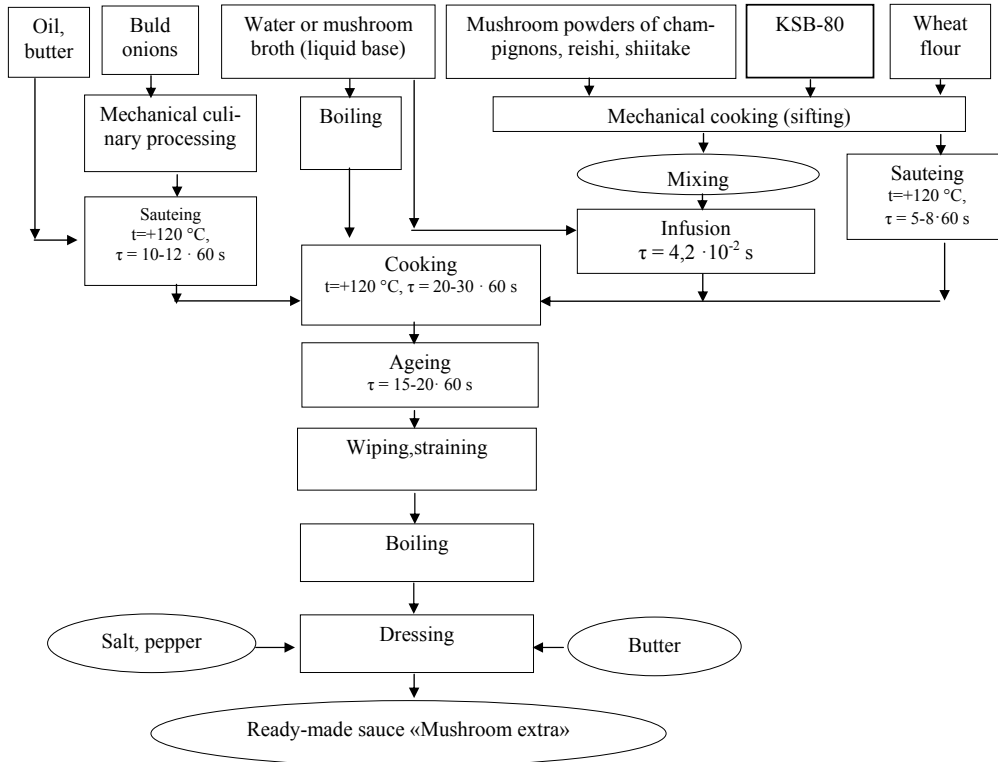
Oil, butter

Buld onions

Water or mushroom broth (liquid base)

Mushroom powders of champignons, reishi, shiitake

KSB-80

Wheat flour

Mechanical culinary processing

Boiling

Mechanical cooking (sifting)

Mixing

Sauteing $t=+120$ °C, $\tau = 10\text{-}12 \cdot 60$ s

Infusion $\tau = 4{,}2 \cdot 10^{-2}$ s

Sauteing $t=+120$ °C, $\tau = 5\text{-}8 \cdot 60$ s

Cooking $t=+120$ °C, $\tau = 20\text{-}30 \cdot 60$ s

Ageing $\tau = 15\text{-}20 \cdot 60$ s

Wiping,straining

Boiling

Salt, pepper

Dressing

Butter

Ready-made sauce «Mushroom extra»